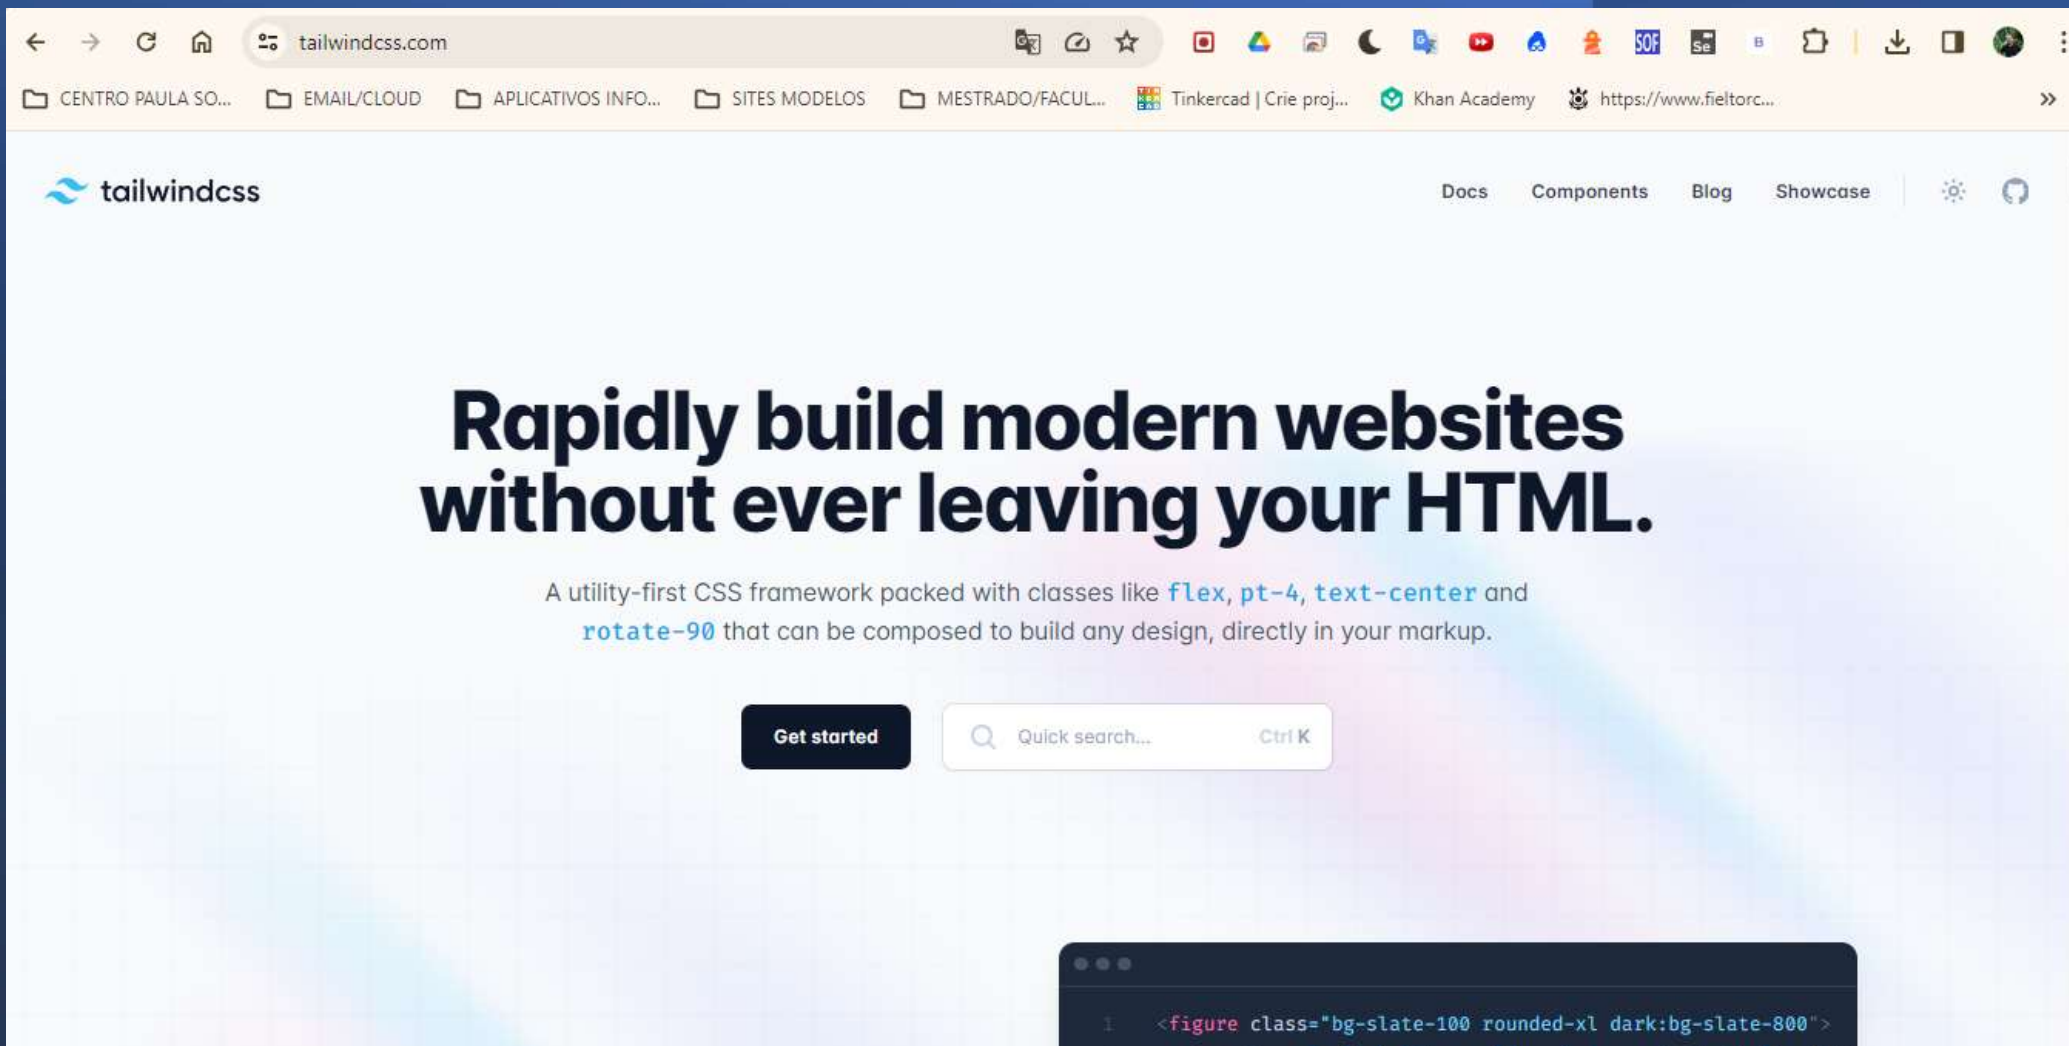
tailwindcss.com

CENTRO PAULA SO... EMAIL/CLOUD APLICATIVOS INFO... SITES MODELOS MESTRADO/FACUL... Tinkercad | Crie proj... Khan Academy https://www.fieltorc...

tailwindcss

Docs Components Blog Showcase

Rapidly build modern websites without ever leaving your HTML.

A utility-first CSS framework packed with classes like flex, pt-4, text-center and rotate-90 that can be composed to build any design, directly in your markup.

Get started

Quick search... Ctrl K

1 <figure class="bg-slate-100 rounded-xl dark:bg-slate-800">